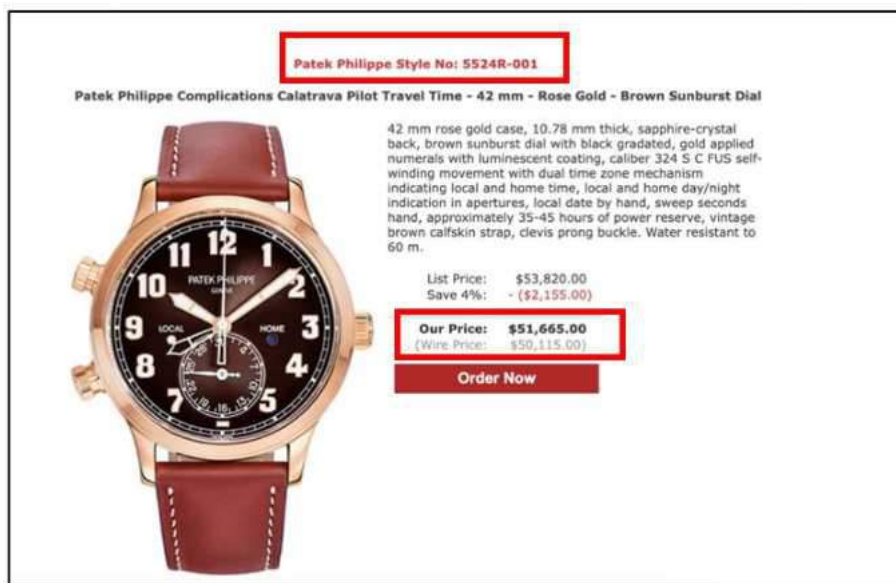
Patek Philippe Style No: 5524R-001

Patek Philippe Complications Calatrava Pilot Travel Time - 42 mm - Rose Gold - Brown Sunburst Dial

42 mm rose gold case, 10.78 mm thick, sapphire-crystal back, brown sunburst dial with black gradated, gold applied numerals with luminescent coating, caliber 324 S C FUS self-winding movement with dual time zone mechanism indicating local and home time, local and home day/night indication in apertures, local date by hand, sweep seconds hand, approximately 35-45 hours of power reserve, vintage brown calfskin strap, clevis prong buckle. Water resistant to 60 m.

List Price: $53,820.00
Save 4%: - ($2,155.00)

Our Price: $51,665.00
(Wire Price: $50,115.00)

Order Now

PATEK PHILIPPE
GENEVE
LOCAL
HOME
12 1 2 3 4 5 7 8 9 10